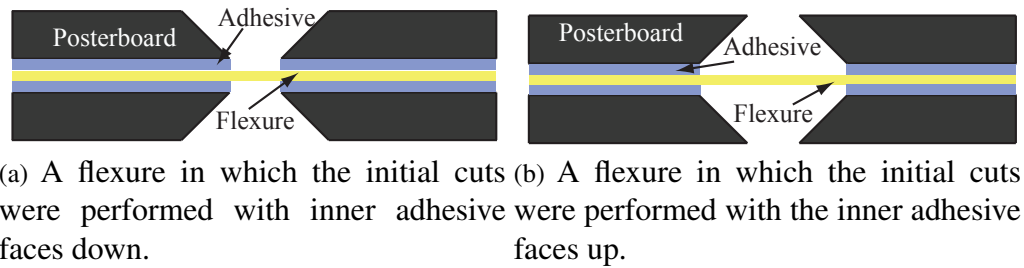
Posterboard
Adhesive
Flexure

(a) A flexure in which the initial cuts were performed with inner adhesive faces down.

Posterboard
Adhesive
Flexure

(b) A flexure in which the initial cuts were performed with the inner adhesive faces up.